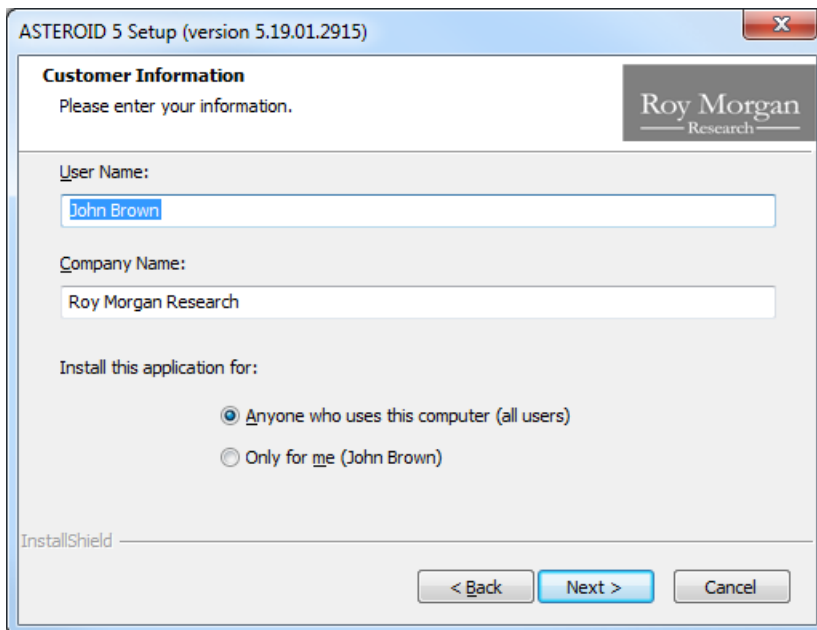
ASTEROID 5 Setup (version 5.19.01.2915)

X

Customer Information

Please enter your information.

Roy Morgan
Research

User Name:

John Brown

Company Name:

Roy Morgan Research

Install this application for:

Anyone who uses this computer (all users)

Only for me (John Brown)

InstallShield

< Back

Next >

Cancel